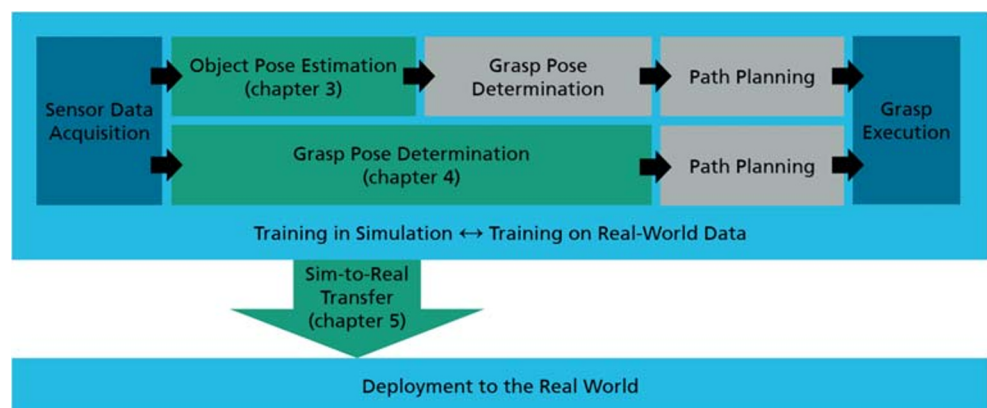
Sensor Data Acquisition

Object Pose Estimation (chapter 3)

Grasp Pose Determination

Path Planning

Grasp Execution

Grasp Pose Determination (chapter 4)

Path Planning

Training in Simulation ↔ Training on Real-World Data

Sim-to-Real Transfer (chapter 5)

Deployment to the Real World